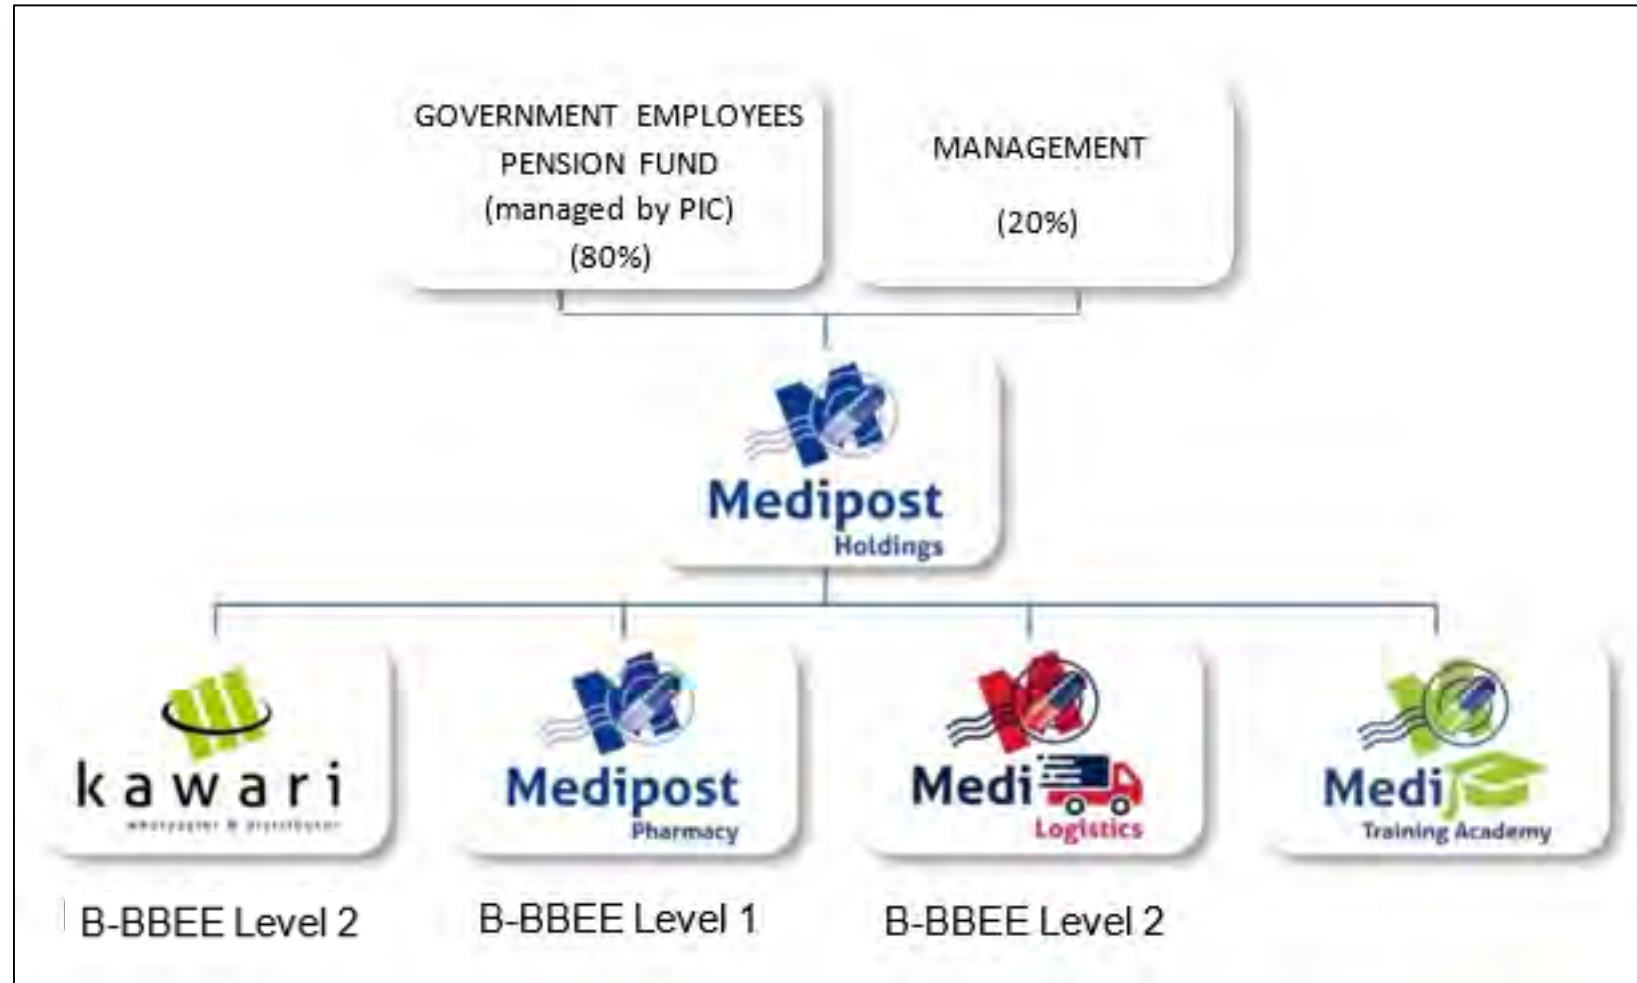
GOVERNMENT EMPLOYEES PENSION FUND (managed by PIC) (80%)

MANAGEMENT (20%)

Medipost Holdings

kawari
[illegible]

Medipost Pharmacy

Medi Logistics

Medi Training Academy

B-BBEE Level 2

B-BBEE Level 1

B-BBEE Level 2